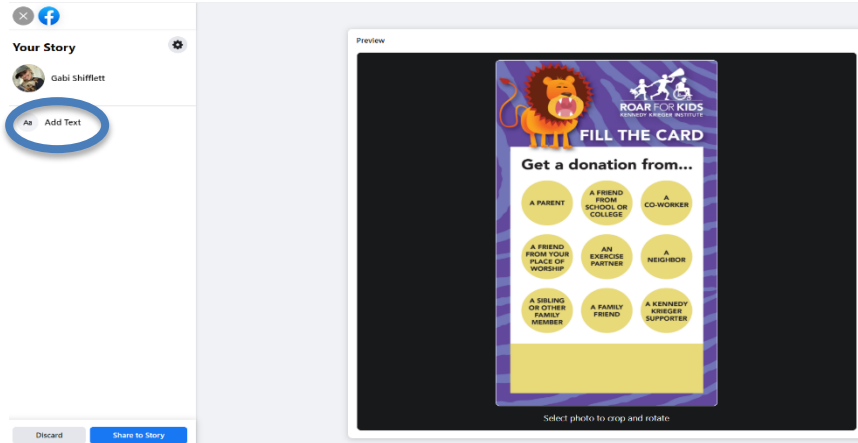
Your Story

Gabi Shifflett

Aa Add Text

Discard

Share to Story

Preview

ROAR FOR KIDS
KENNEDY KRIEGER INSTITUTE

FILL THE CARD

Get a donation from...

A PARENT

A FRIEND FROM SCHOOL OR COLLEGE

A CO-WORKER

A FRIEND FROM YOUR PLACE OF WORSHIP

AN EXERCISE PARTNER

A NEIGHBOR

A SIBLING OR OTHER FAMILY MEMBER

A FAMILY FRIEND

A KENNEDY KRIEGER SUPPORTER

Select photo to crop and rotate